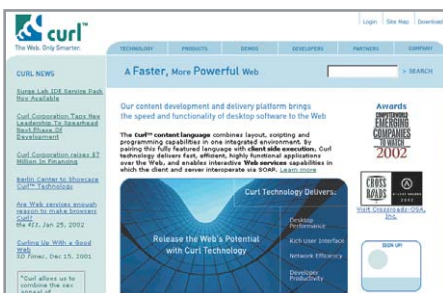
curl™
The Web. Only Smarter.

Login | Site Map | Download

TECHNOLOGY | PRODUCTS | DEMOS | DEVELOPERS | PARTNERS | COMPANY

CURL NEWS

Surge Lab IDE Service Pack Now Available

Curl Corporation Taps New Leadership To Spearhead Next Phase Of Development

Curl Corporation raises $7 Million In Financing

Berlin Center to Showcase Curl™ Technology

Are Web services enough reason to make browsers Curl?
Mo #1, Jan 25, 2002

Curling Up With a Good Web
SD Times, Dec 15, 2001

"Curl allows us to combine the sex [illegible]

A Faster, More Powerful Web

> SEARCH

Our content development and delivery platform brings the speed and functionality of desktop software to the Web

The Curl™ content language combines layout, scripting and programming capabilities in one integrated environment. By pairing this fully featured language with client side execution, Curl technology delivers fast, efficient, highly functional applications over the Web, and enables interactive Web services capabilities in which the client and server interoperate via SOAP. Learn more

Curl Technology Delivers:

Release the Web's Potential with Curl Technology

Desktop Performance

Rich User Interface

Network Efficiency

Developer Productivity

Awards

COMPUTERWORLD EMERGING COMPANIES TO WATCH 2002

CROSS ROADS 2002

Visit Crossroads-DSA, Inc.

SIGN UP!